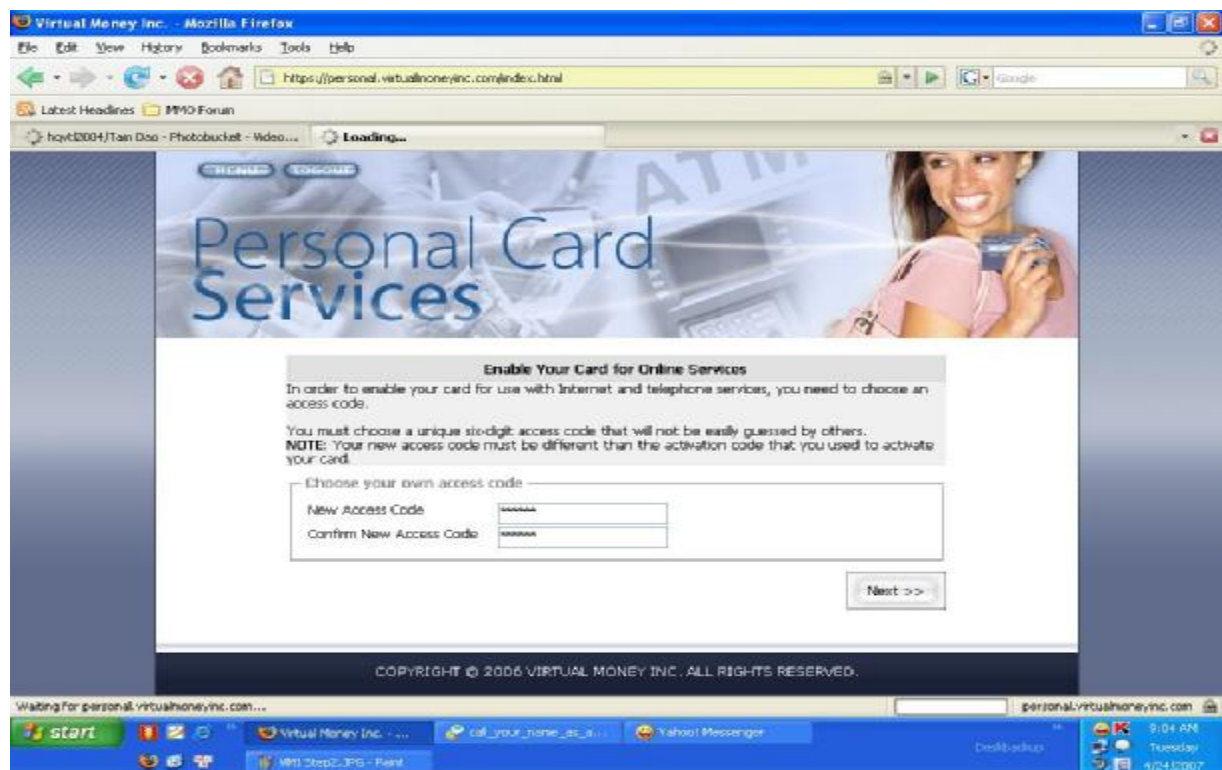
Virtual Money Inc. - Mozilla Firefox

File Edit View History Bookmarks Tools Help

https://personal.virtualmoneyinc.com/index.html

Google

Latest Headlines MMO Forum

hqvt2004/Tain Dao - Photobucket - Video... Loading...

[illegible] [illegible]

ATM

Personal Card Services

Enable Your Card for Online Services

In order to enable your card for use with Internet and telephone services, you need to choose an access code.

You must choose a unique six-digit access code that will not be easily guessed by others.
NOTE: Your new access code must be different than the activation code that you used to activate your card.

Choose your own access code

New Access Code ******

Confirm New Access Code ******

Next >>

COPYRIGHT © 2006 VIRTUAL MONEY INC. ALL RIGHTS RESERVED.

Waiting for personal.virtualmoneyinc.com...

personal.virtualmoneyinc.com

start

Virtual Money Inc. - ...

call_your_name_as_a...

Yahoo! Messenger

VMI Step2.JPG - Paint

Desktop

9:04 AM
Tuesday
4/24/2007